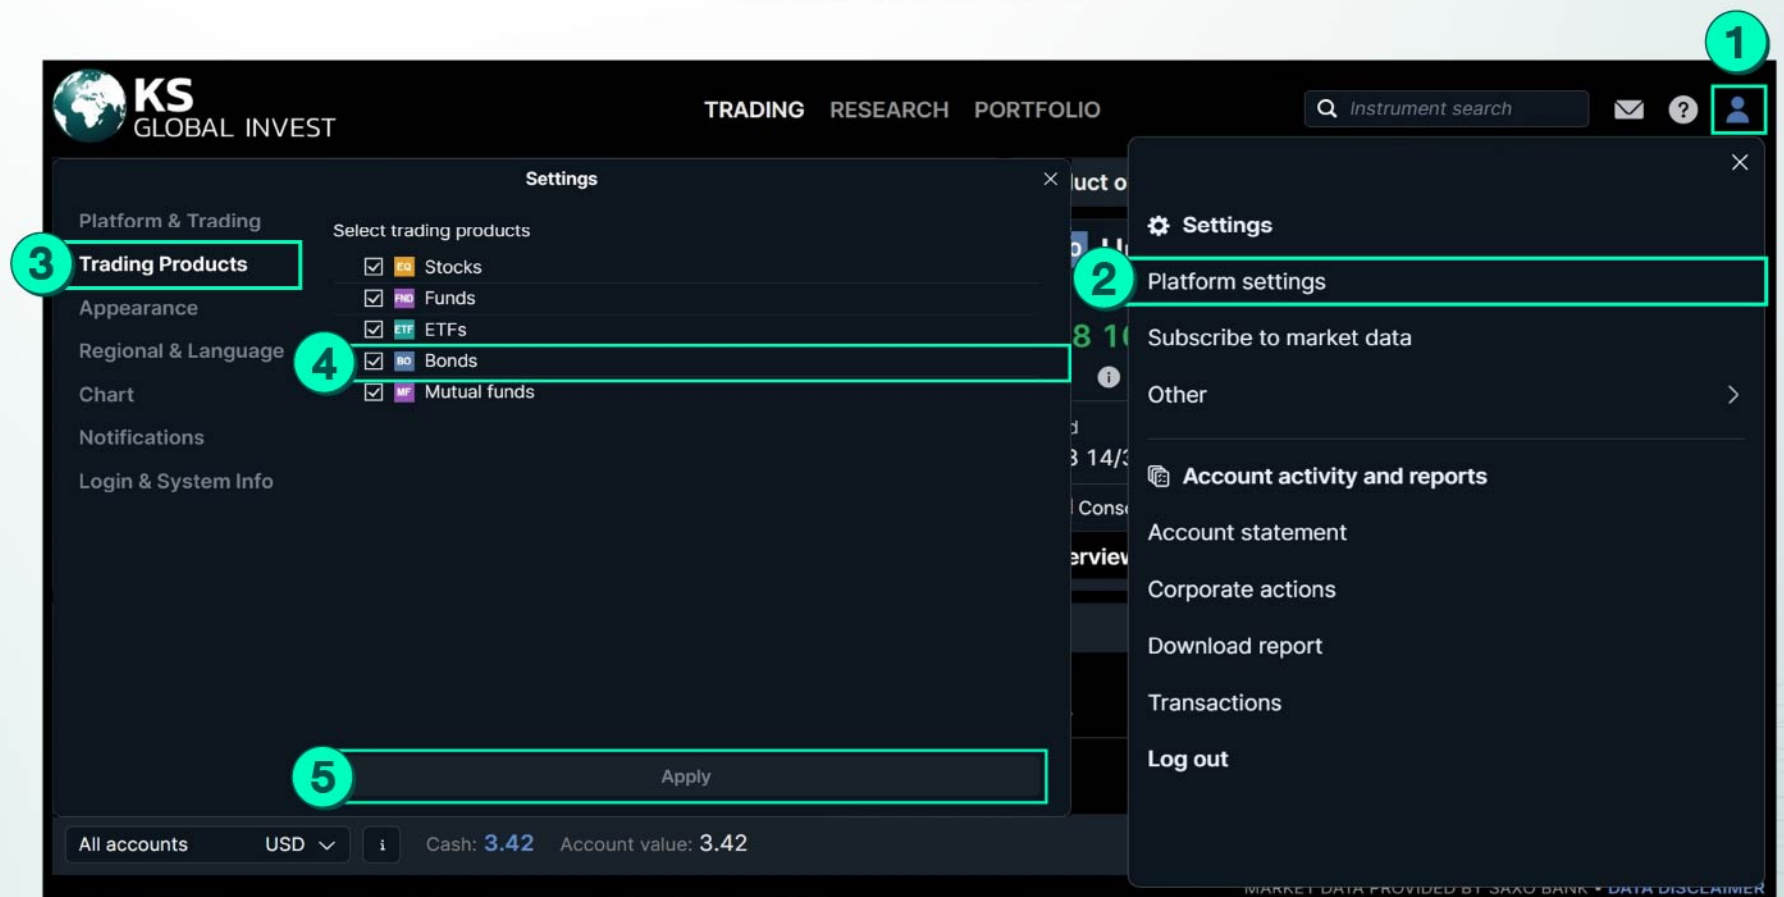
1

KS GLOBAL INVEST

TRADING RESEARCH PORTFOLIO

Instrument search

Settings

Platform & Trading

3 Trading Products

Appearance

Regional & Language

Chart

Notifications

Login & System Info

Select trading products

EQ Stocks

FND Funds

ETF ETFs

4 BO Bonds

MF Mutual funds

5 Apply

luct o

8 1(

14/3

Cons

erview

Settings

2 Platform settings

Subscribe to market data

Other

Account activity and reports

Account statement

Corporate actions

Download report

Transactions

Log out

All accounts USD

i

Cash: 3.42 Account value: 3.42

MARKET DATA PROVIDED BY SAXO BANK • DATA DISCLAIMER